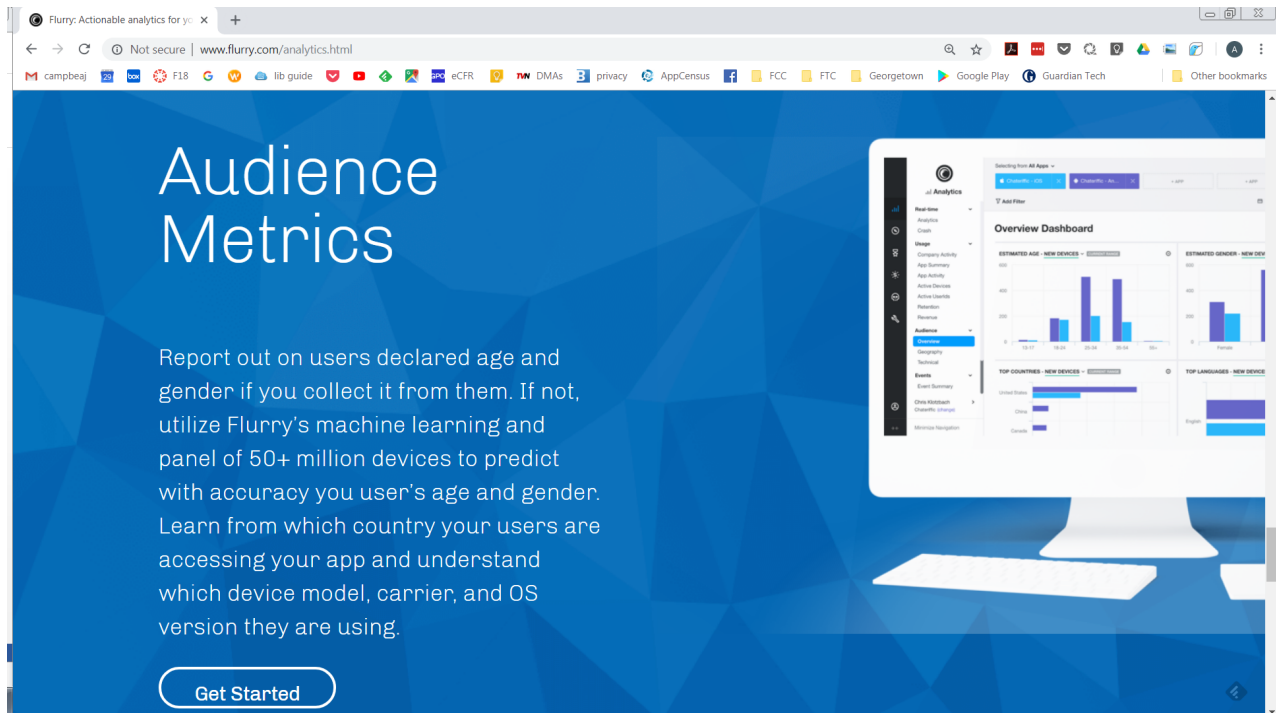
Flurry: Actionable analytics for yo ×
+

Not secure | www.flurry.com/analytics.html

campbeaj 29 box F18 G lib guide eCFR DMAs privacy AppCensus FCC FTC Georgetown Google Play Guardian Tech Other bookmarks

Audience Metrics

Report out on users declared age and gender if you collect it from them. If not, utilize Flurry's machine learning and panel of 50+ million devices to predict with accuracy you user's age and gender. Learn from which country your users are accessing your app and understand which device model, carrier, and OS version they are using.

Get Started

Analytics
Selecting from All Apps
Add Filter
Real-time
Analytics
Crash
Usage
Company Activity
App Summary
App Activity
Active Devices
Active Users
Retention
Revenue
Audience
Overview
Geography
Technical
Events
Event Summary
Chris Klotzbach
Minimize Navigation
Overview Dashboard
ESTIMATED AGE - NEW DEVICES
ESTIMATED GENDER - NEW DEV
TOP COUNTRIES - NEW DEVICES
TOP LANGUAGES - NEW DEVICE
United States
China
Canada
English
Female